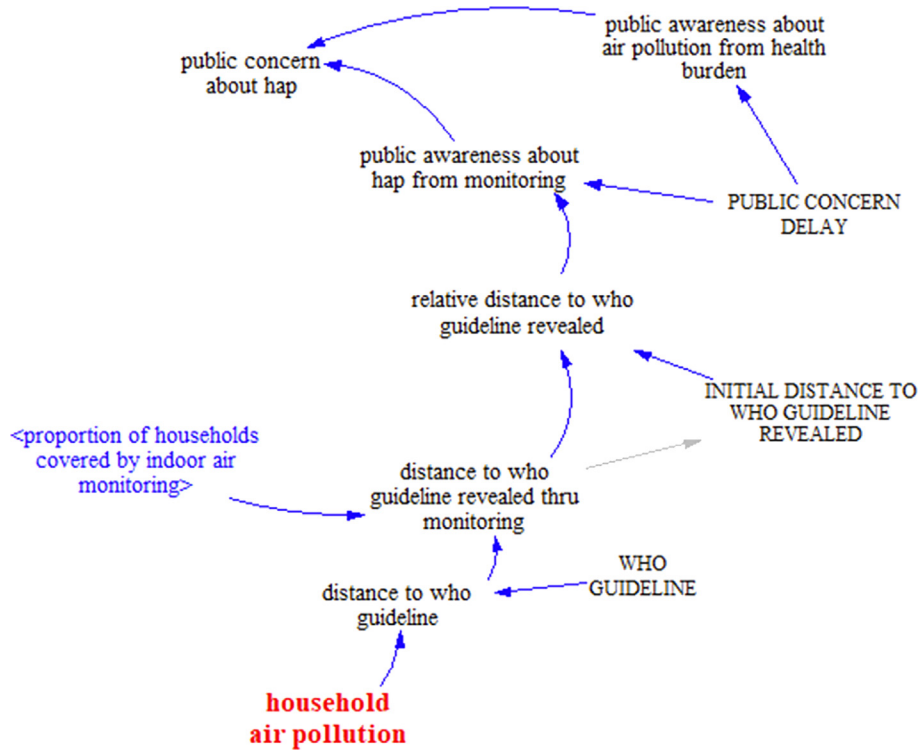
public awareness about air pollution from health burden

public concern about hap

public awareness about hap from monitoring

PUBLIC CONCERN DELAY

relative distance to who guideline revealed

INITIAL DISTANCE TO WHO GUIDELINE REVEALED

<proportion of households covered by indoor air monitoring>

distance to who guideline revealed thru monitoring

WHO GUIDELINE

distance to who guideline

household air pollution